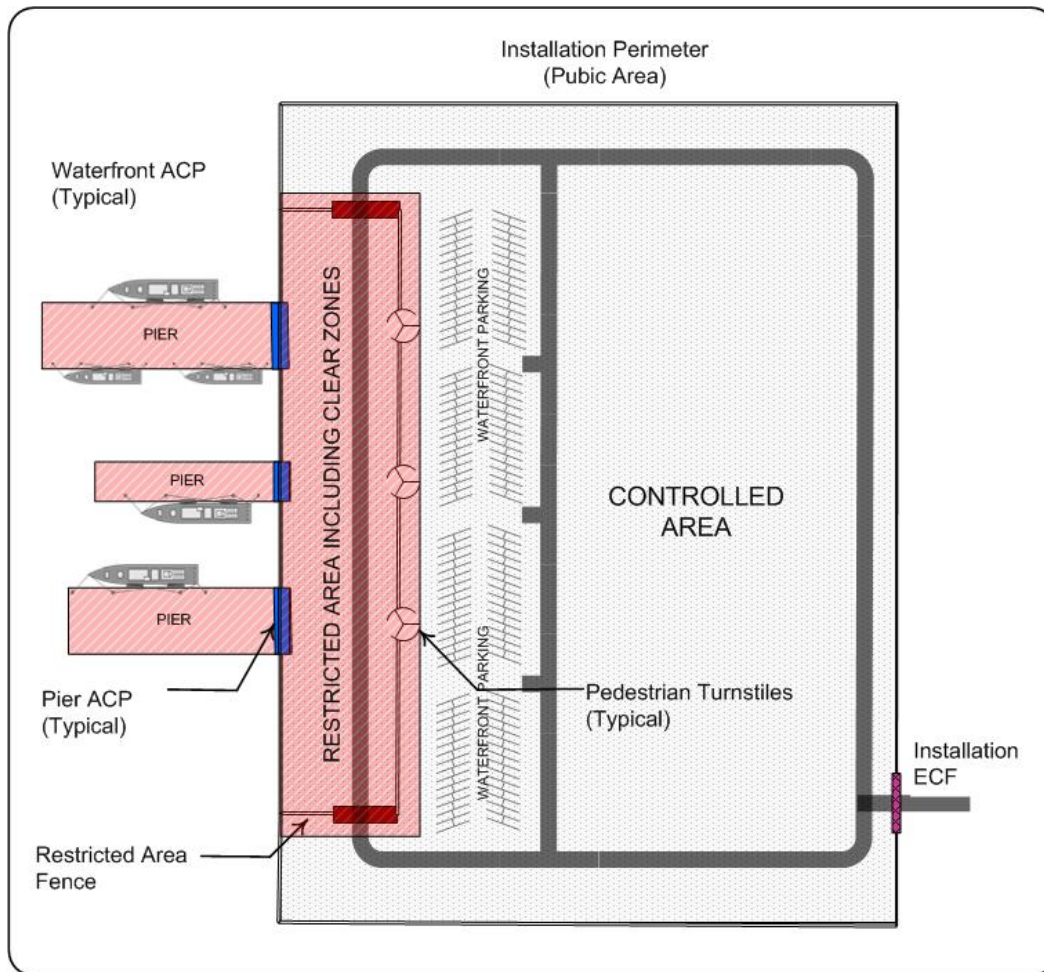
Installation Perimeter
(Pubic Area)

Waterfront ACP
(Typical)

PIER

PIER

PIER

RESTRICTED AREA INCLUDING CLEAR ZONES

WATERFRONT PARKING

WATERFRONT PARKING

CONTROLLED
AREA

Pier ACP
(Typical)

Pedestrian Turnstiles
(Typical)

Installation
ECF

Restricted Area
Fence